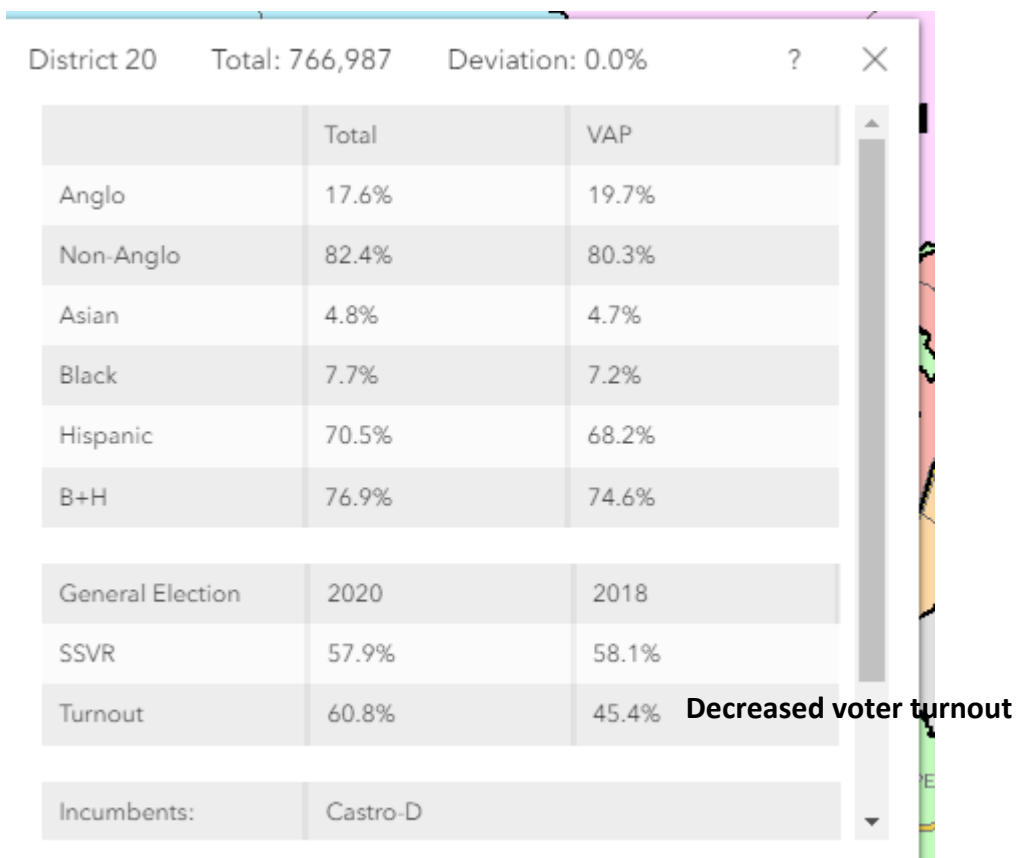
District 20 Total: 766,987 Deviation: 0.0% ? ×

| | Total | VAP |
|---|---|---|
| Anglo | 17.6% | 19.7% |
| Non-Anglo | 82.4% | 80.3% |
| Asian | 4.8% | 4.7% |
| Black | 7.7% | 7.2% |
| Hispanic | 70.5% | 68.2% |
| B+H | 76.9% | 74.6% |

| General Election | 2020 | 2018 |
|---|---|---|
| SSVR | 57.9% | 58.1% |
| Turnout | 60.8% | 45.4% |

Decreased voter turnout

| Incumbents: | Castro-D |
|---|---|

PE